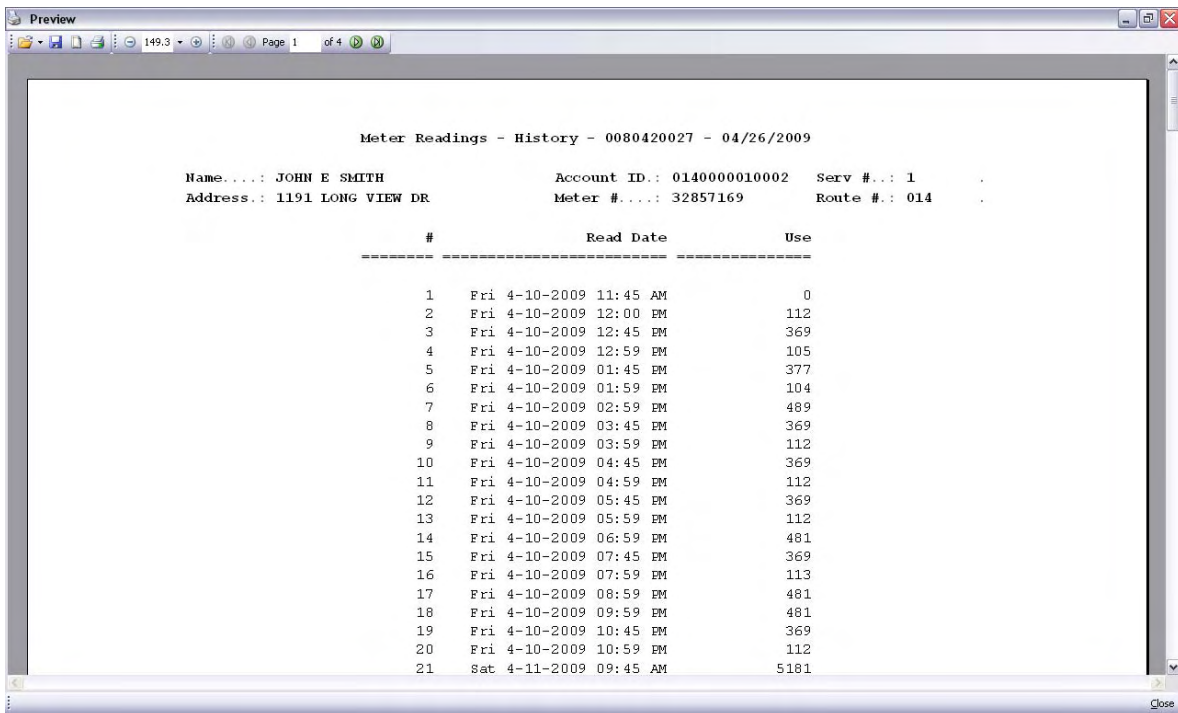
Preview

149.3 Page 1 of 4

Meter Readings - History - 0080420027 - 04/26/2009

Name....: JOHN E SMITH Account ID.: 0140000010002 Serv #..: 1 .
Address.: 1191 LONG VIEW DR Meter #....: 32857169 Route #.: 014 .

| # | Read Date | Use |
|---|---|---|
| 1 | Fri 4-10-2009 11:45 AM | 0 |
| 2 | Fri 4-10-2009 12:00 PM | 112 |
| 3 | Fri 4-10-2009 12:45 PM | 369 |
| 4 | Fri 4-10-2009 12:59 PM | 105 |
| 5 | Fri 4-10-2009 01:45 PM | 377 |
| 6 | Fri 4-10-2009 01:59 PM | 104 |
| 7 | Fri 4-10-2009 02:59 PM | 489 |
| 8 | Fri 4-10-2009 03:45 PM | 369 |
| 9 | Fri 4-10-2009 03:59 PM | 112 |
| 10 | Fri 4-10-2009 04:45 PM | 369 |
| 11 | Fri 4-10-2009 04:59 PM | 112 |
| 12 | Fri 4-10-2009 05:45 PM | 369 |
| 13 | Fri 4-10-2009 05:59 PM | 112 |
| 14 | Fri 4-10-2009 06:59 PM | 481 |
| 15 | Fri 4-10-2009 07:45 PM | 369 |
| 16 | Fri 4-10-2009 07:59 PM | 113 |
| 17 | Fri 4-10-2009 08:59 PM | 481 |
| 18 | Fri 4-10-2009 09:59 PM | 481 |
| 19 | Fri 4-10-2009 10:45 PM | 369 |
| 20 | Fri 4-10-2009 10:59 PM | 112 |
| 21 | Sat 4-11-2009 09:45 AM | 5181 |

Close